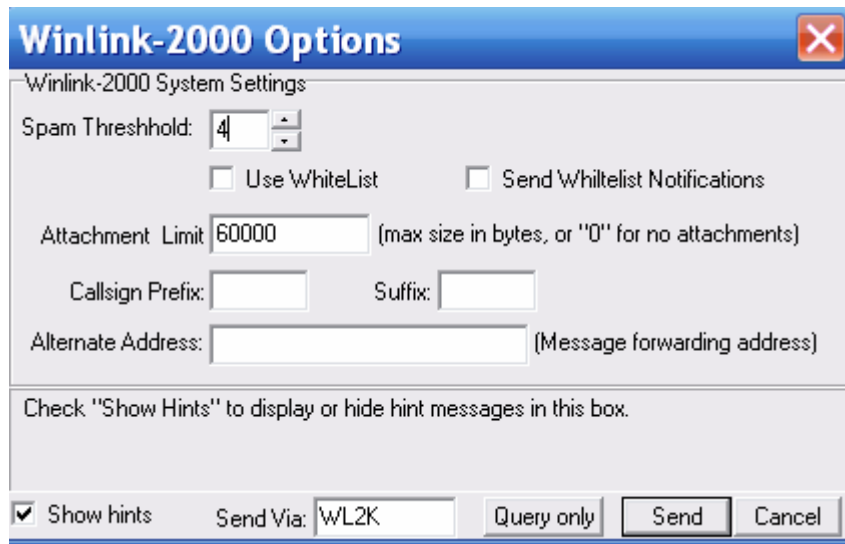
Winlink-2000 Options

Winlink-2000 System Settings

Spam Threshhold: 4

Use WhiteList

Send Whitelist Notifications

Attachment Limit 60000 (max size in bytes, or "0" for no attachments)

Callsign Prefix:

Suffix:

Alternate Address: (Message forwarding address)

Check "Show Hints" to display or hide hint messages in this box.

Show hints

Send Via: WL2K

Query only

Send

Cancel